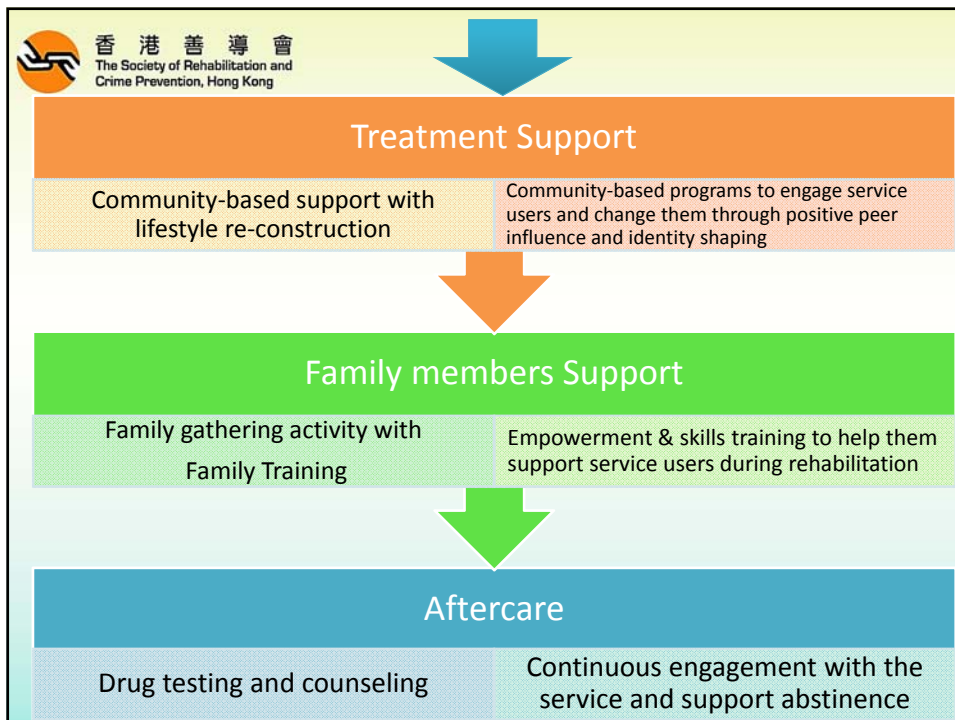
香 港 善 導 會
The Society of Rehabilitation and Crime Prevention, Hong Kong

Treatment Support

Community-based support with lifestyle re-construction

Community-based programs to engage service users and change them through positive peer influence and identity shaping

Family members Support

Family gathering activity with Family Training

Empowerment & skills training to help them support service users during rehabilitation

Aftercare

Drug testing and counseling

Continuous engagement with the service and support abstinence